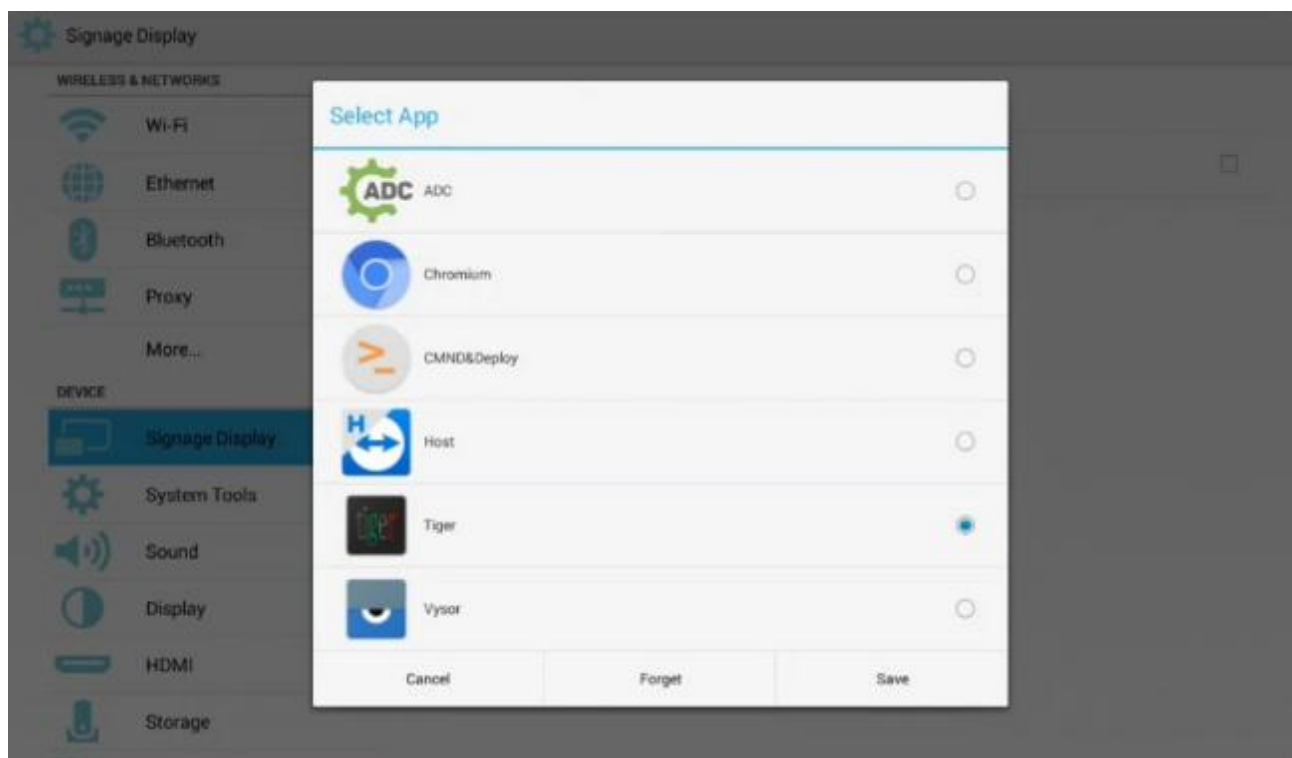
Signage Display

WIRELESS & NETWORKS

Wi-Fi

Ethernet

Bluetooth

Proxy

More...

DEVICE

Signage Display

System Tools

Sound

Display

HDMI

Storage

Select App

ADC ADC

Chromium

CMND&Deploy

H Host

Tiger

Vysor

Cancel

Forget

Save